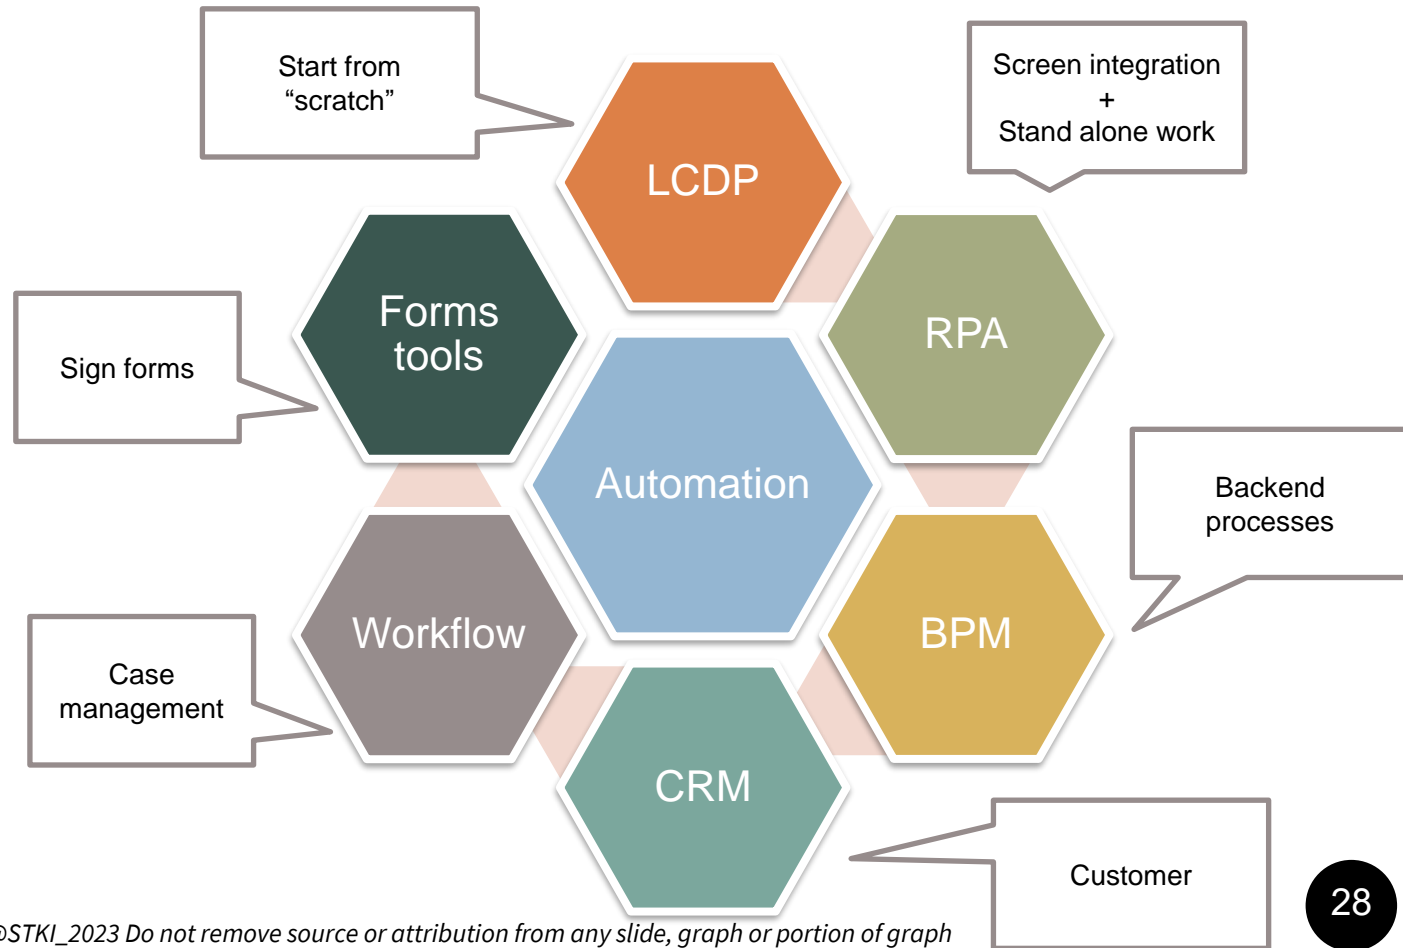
Start from “scratch”

LCDP

Screen integration
+
Stand alone work

Forms tools

RPA

Sign forms

Automation

Backend processes

Workflow

BPM

Case management

CRM

Customer

©STKI_2023 Do not remove source or attribution from any slide, graph or portion of graph

28